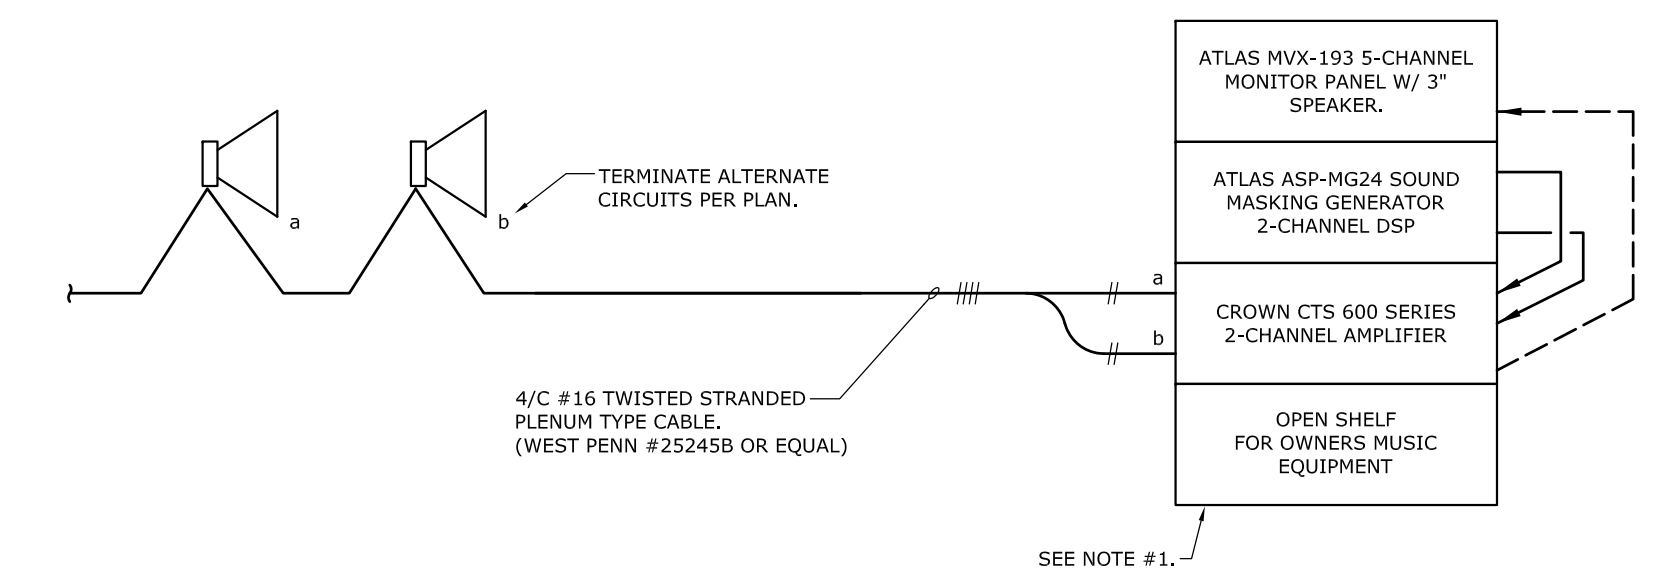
ATLAS MVX-193 5-CHANNEL MONITOR PANEL W/ 3" SPEAKER.

ATLAS ASP-MG24 SOUND MASKING GENERATOR 2-CHANNEL DSP

CROWN CTS 600 SERIES 2-CHANNEL AMPLIFIER

OPEN SHELF FOR OWNERS MUSIC EQUIPMENT

a

b

a

b

TERMINATE ALTERNATE CIRCUITS PER PLAN.

4/C #16 TWISTED STRANDED PLENUM TYPE CABLE. (WEST PENN #25245B OR EQUAL)

SEE NOTE #1.